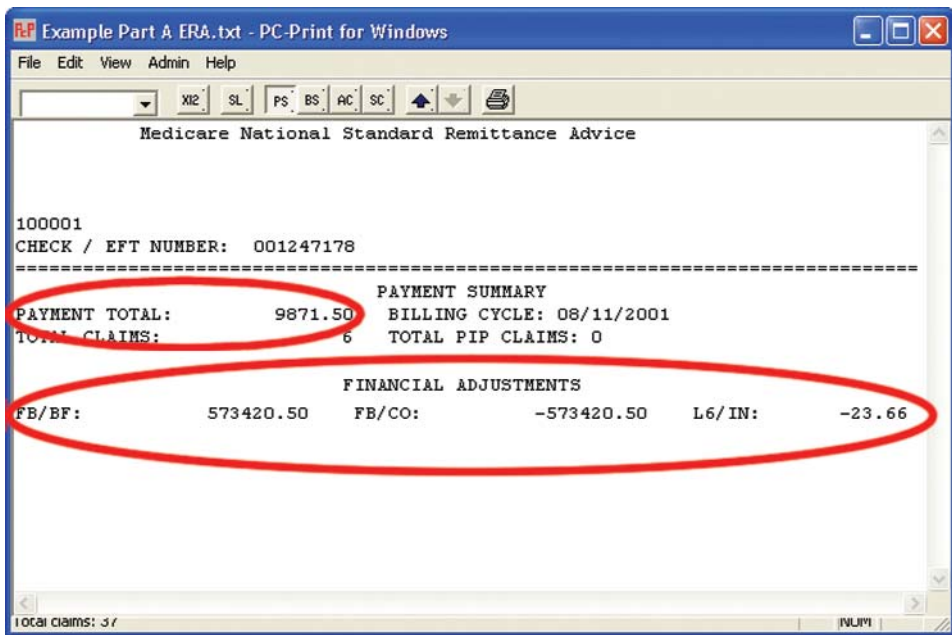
Example Part A ERA.txt - PC-Print for Windows

File Edit View Admin Help

XI2 SL PS BS AC SC

Medicare National Standard Remittance Advice

100001
CHECK / EFT NUMBER: 001247178
================================================================================

PAYMENT SUMMARY
PAYMENT TOTAL: 9871.50 BILLING CYCLE: 08/11/2001
TOTAL CLAIMS: 6 TOTAL PIP CLAIMS: 0

FINANCIAL ADJUSTMENTS
FB/BF: 573420.50 FB/CO: -573420.50 L6/IN: -23.66

Total claims: 37

NUM